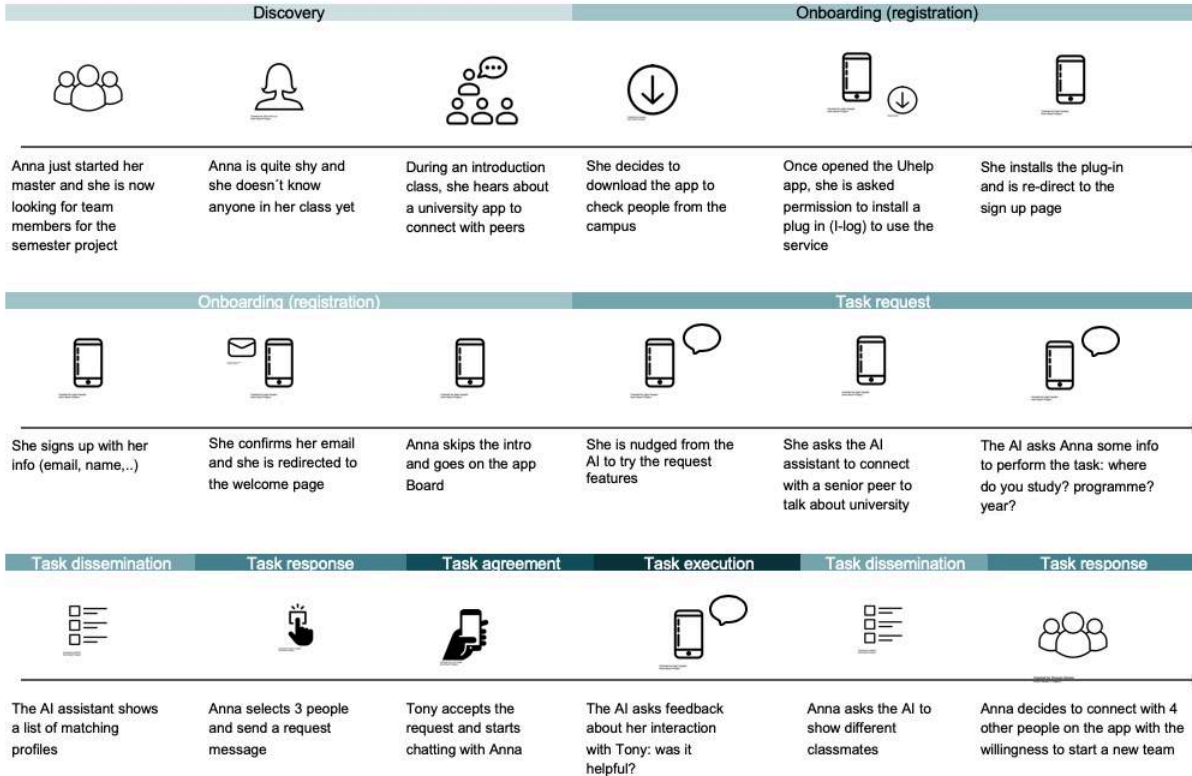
Discovery

Onboarding (registration)

Anna just started her master and she is now looking for team members for the semester project

Anna is quite shy and she doesn´t know anyone in her class yet

During an introduction class, she hears about a university app to connect with peers

She decides to download the app to check people from the campus

Once opened the Uhelp app, she is asked permission to install a plug in (I-log) to use the service

She installs the plug-in and is re-direct to the sign up page

Onboarding (registration)

Task request

She signs up with her info (email, name,..)

She confirms her email and she is redirected to the welcome page

Anna skips the intro and goes on the app Board

She is nudged from the AI to try the request features

She asks the AI assistant to connect with a senior peer to talk about university

The AI asks Anna some info to perform the task: where do you study? programme? year?

Task dissemination

Task response

Task agreement

Task execution

Task dissemination

Task response

The AI assistant shows a list of matching profiles

Anna selects 3 people and send a request message

Tony accepts the request and starts chatting with Anna

The AI asks feedback about her interaction with Tony: was it helpful?

Anna asks the AI to show different classmates

Anna decides to connect with 4 other people on the app with the willingness to start a new team